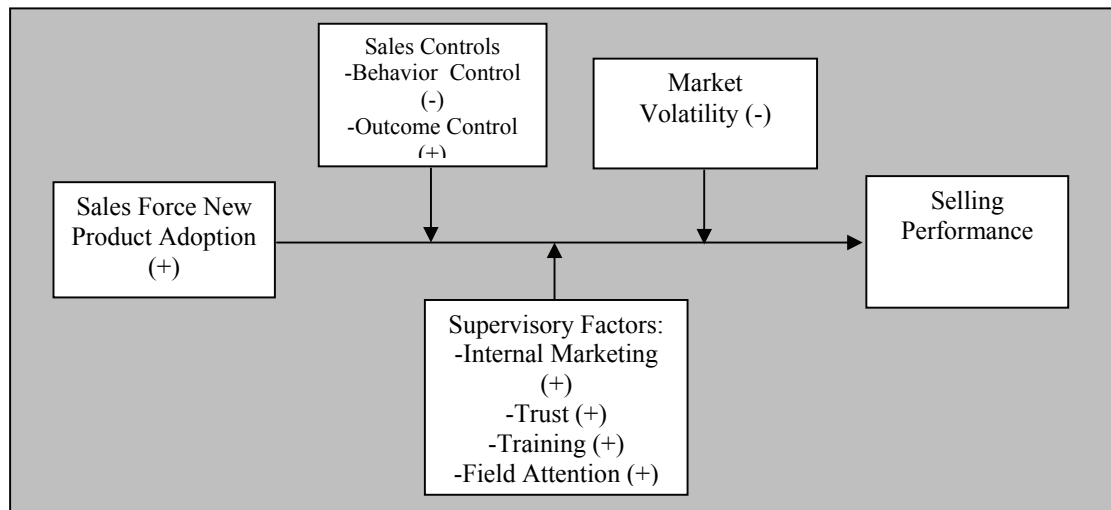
Sales Controls
-Behavior Control (-)
-Outcome Control (+)

Market Volatility (-)

Sales Force New Product Adoption (+)

Selling Performance

Supervisory Factors:
-Internal Marketing (+)
-Trust (+)
-Training (+)
-Field Attention (+)